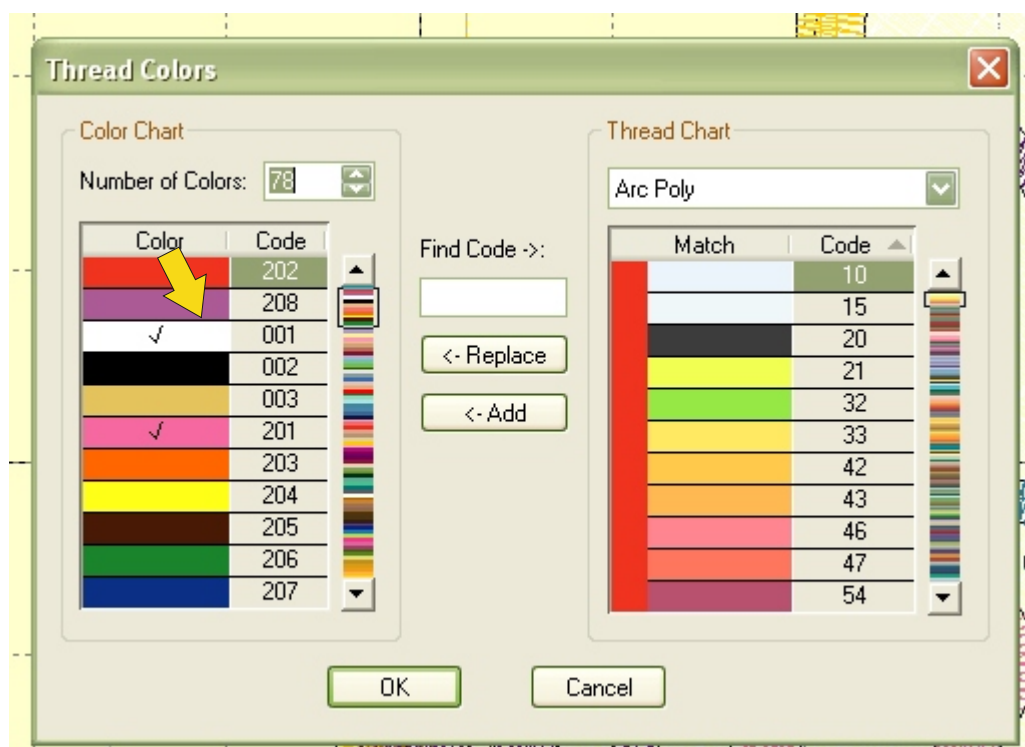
Thread Colors

Color Chart

Number of Colors: 78

| Color | Code |
|---|---|
| | 202 |
| | 208 |
| √ | 001 |
| | 002 |
| | 003 |
| √ | 201 |
| | 203 |
| | 204 |
| | 205 |
| | 206 |
| | 207 |

Find Code ->:

<- Replace

<- Add

Thread Chart

Arc Poly

| Match | Code |
|---|---|
| | 10 |
| | 15 |
| | 20 |
| | 21 |
| | 32 |
| | 33 |
| | 42 |
| | 43 |
| | 46 |
| | 47 |
| | 54 |

OK

Cancel